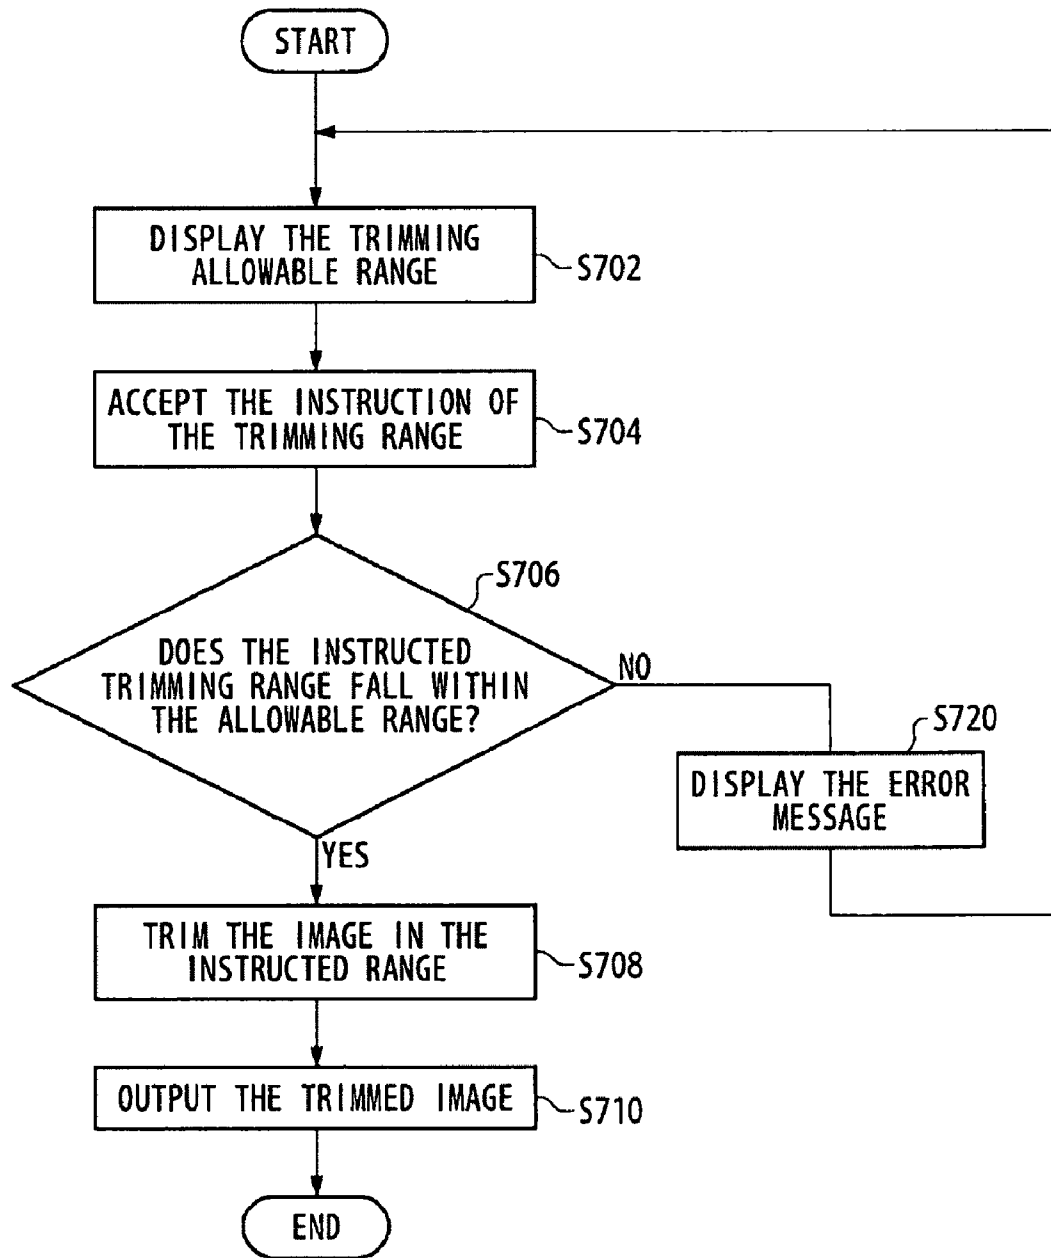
START

DISPLAY THE TRIMMING ALLOWABLE RANGE
S702

ACCEPT THE INSTRUCTION OF THE TRIMMING RANGE
S704

S706
DOES THE INSTRUCTED TRIMMING RANGE FALL WITHIN THE ALLOWABLE RANGE?

NO

S720
DISPLAY THE ERROR MESSAGE

YES

TRIM THE IMAGE IN THE INSTRUCTED RANGE
S708

OUTPUT THE TRIMMED IMAGE
S710

END